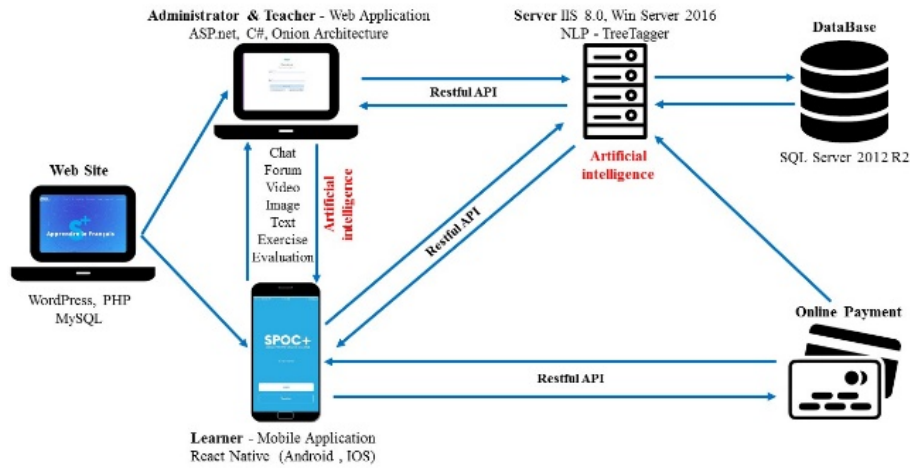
Administrator & Teacher - Web Application
ASP.net, C#, Onion Architecture

Server IIS 8.0, Win Server 2016
NLP - TreeTagger

DataBase

Restful API

SQL Server 2012 R2

Artificial intelligence

Web Site

Apprendre le Français

Chat
Forum
Video
Image
Text
Exercise
Evaluation

Artificial intelligence

Restful API

WordPress, PHP
MySQL

SPOC+

Online Payment

Restful API

Learner - Mobile Application
React Native (Android , IOS)